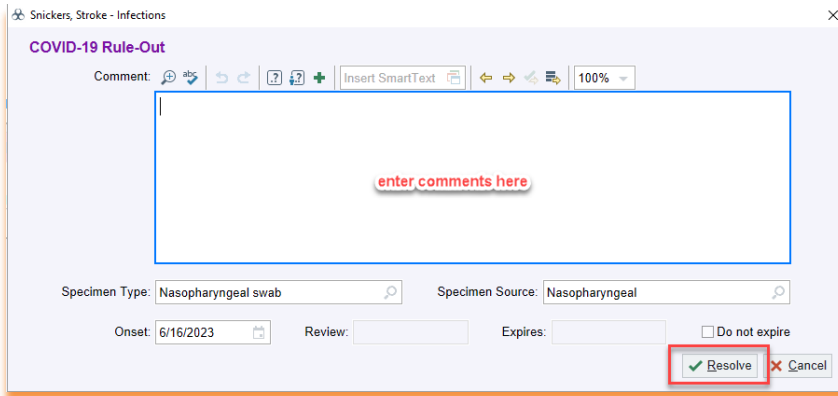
Snickers, Stroke - Infections

COVID-19 Rule-Out

Comment: abc Insert SmartText 100%

enter comments here

Specimen Type: Nasopharyngeal swab

Specimen Source: Nasopharyngeal

Onset: 6/16/2023

Review:

Expires:

Do not expire

Resolve

Cancel